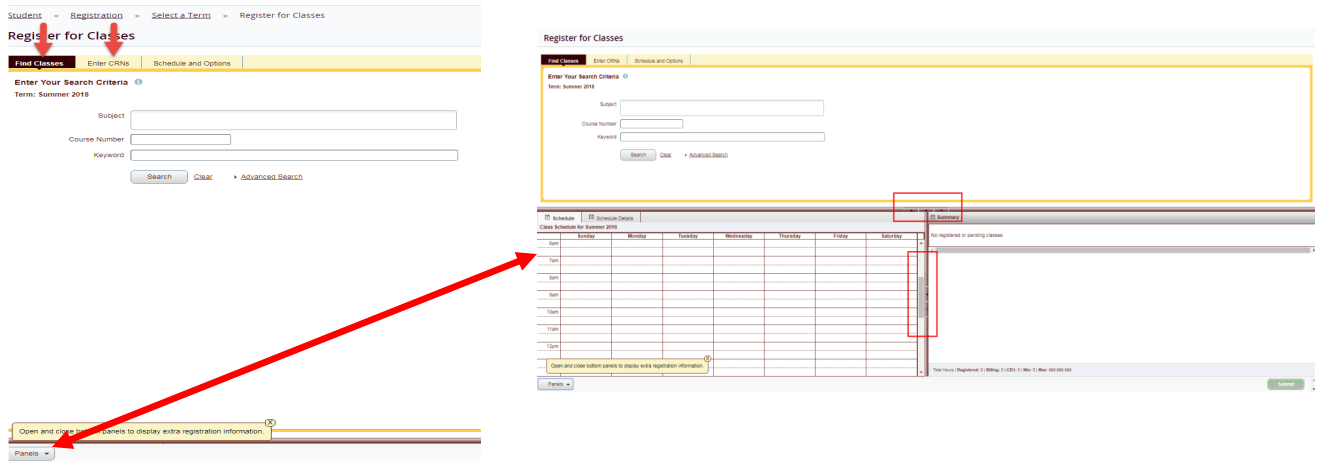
Student » Registration » Select a Term » Register for Classes

Register for Classes

Find Classes | Enter CRNs | Schedule and Options

Enter Your Search Criteria

Term: Summer 2018

Subject

Course Number

Keyword

Search Clear ▸ Advanced Search

Open and close b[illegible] panels to display extra registration information.

Panels

Register for Classes

Find Classes | Enter CRNs | Schedule and Options

Enter Your Search Criteria

Term: Summer 2018

Subject

Course Number

Keyword

Search Clear ▸ Advanced Search

Schedule | Schedule Details

Class Schedule for Summer 2018

| | Sunday | Monday | Tuesday | Wednesday | Thursday | Friday | Saturday |
|---|---|---|---|---|---|---|---|
| 6am | | | | | | | |
| 7am | | | | | | | |
| 8am | | | | | | | |
| 9am | | | | | | | |
| 10am | | | | | | | |
| 11am | | | | | | | |
| 12pm | | | | | | | |

Open and close bottom panels to display extra registration information.

Panels

Summary

No registered or pending classes.

Total Hours | Registered: 0 | Billing: 0 | CEU: 0 | Min: 0 | Max: 999.999.999

Submit